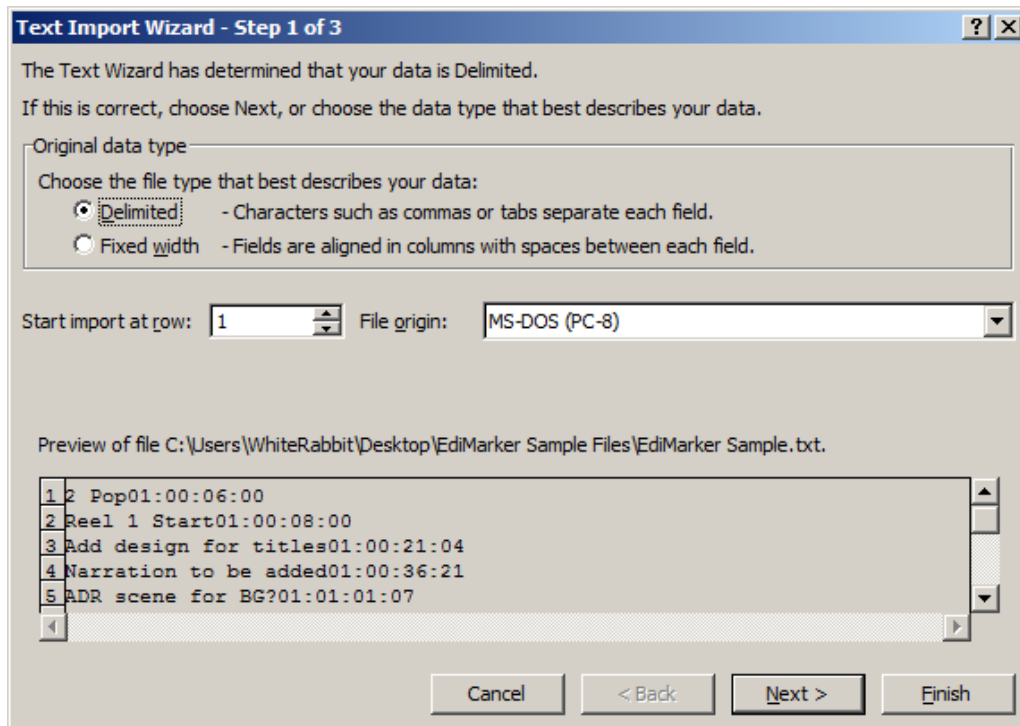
Text Import Wizard - Step 1 of 3

?

X

The Text Wizard has determined that your data is Delimited.

If this is correct, choose Next, or choose the data type that best describes your data.

Original data type

Choose the file type that best describes your data:

Delimited - Characters such as commas or tabs separate each field.

Fixed width - Fields are aligned in columns with spaces between each field.

Start import at row: 1

File origin: MS-DOS (PC-8)

Preview of file C:\Users\WhiteRabbit\Desktop\EdiMarker Sample Files\EdiMarker Sample.txt.

1 2 Pop01:00:06:00
2 Reel 1 Start01:00:08:00
3 Add design for titles01:00:21:04
4 Narration to be added01:00:36:21
5 ADR scene for BG?01:01:01:07

Cancel

< Back

Next >

Finish